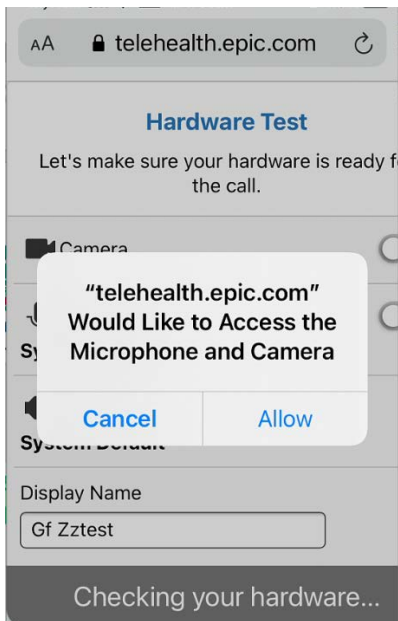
AA telehealth.epic.com

Hardware Test

Let's make sure your hardware is ready f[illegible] the call.

Camera

Sy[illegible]

Sy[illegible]

"telehealth.epic.com" Would Like to Access the Microphone and Camera

Cancel

Allow

Display Name

Gf Zztest

Checking your hardware...